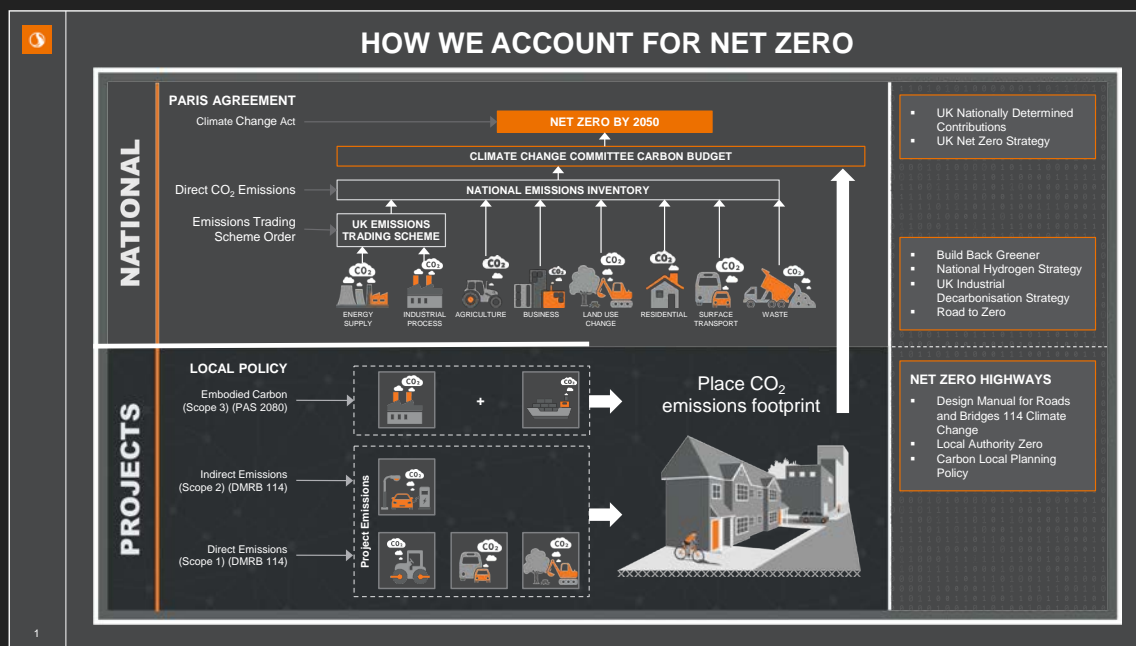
HOW WE ACCOUNT FOR NET ZERO

NATIONAL

PARIS AGREEMENT

Climate Change Act

NET ZERO BY 2050

CLIMATE CHANGE COMMITTEE CARBON BUDGET

Direct $CO_2$ Emissions

NATIONAL EMISSIONS INVENTORY

Emissions Trading Scheme Order

UK EMISSIONS TRADING SCHEME

$CO_2$ $CO_2$ $CO_2$ $CO_2$ $CO_2$ $CO_2$ $CO_2$ $CO_2$ $CO_2$

ENERGY SUPPLY
INDUSTRIAL PROCESS
AGRICULTURE
BUSINESS
LAND USE CHANGE
RESIDENTIAL
SURFACE TRANSPORT
WASTE

- UK Nationally Determined Contributions
- UK Net Zero Strategy

- Build Back Greener
- National Hydrogen Strategy
- UK Industrial Decarbonisation Strategy
- Road to Zero

PROJECTS

LOCAL POLICY

Embodied Carbon (Scope 3) (PAS 2080)

+

Place $CO_2$ emissions footprint

Indirect Emissions (Scope 2) (DMRB 114)

Direct Emissions (Scope 1) (DMRB 114)

Project Emissions

$CO_2$ $CO_2$ $CO_2$ $CO_2$ $CO_2$ $CO_2$

NET ZERO HIGHWAYS

- Design Manual for Roads and Bridges 114 Climate Change
- Local Authority Zero
- Carbon Local Planning Policy

1